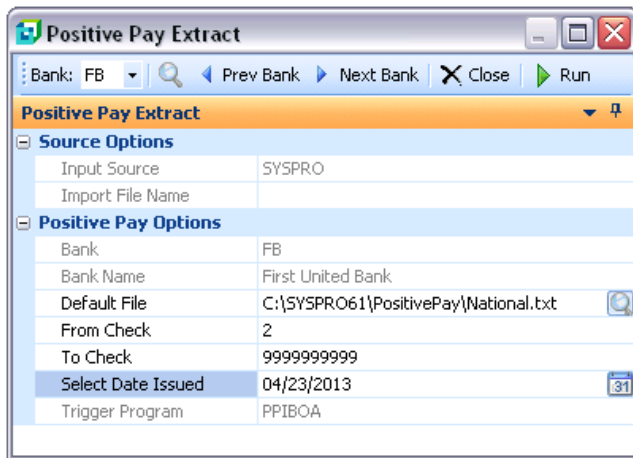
Positive Pay Extract

Bank: FB | Prev Bank | Next Bank | Close | Run

Positive Pay Extract

⊟ Source Options

| | |
|---|---|
| Input Source | SYSPRO |
| Import File Name | |

⊟ Positive Pay Options

| | |
|---|---|
| Bank | FB |
| Bank Name | First United Bank |
| Default File | C:\SYSPRO61\PositivePay\National.txt |
| From Check | 2 |
| To Check | 9999999999 |
| Select Date Issued | 04/23/2013 |
| Trigger Program | PPIBOA |

31